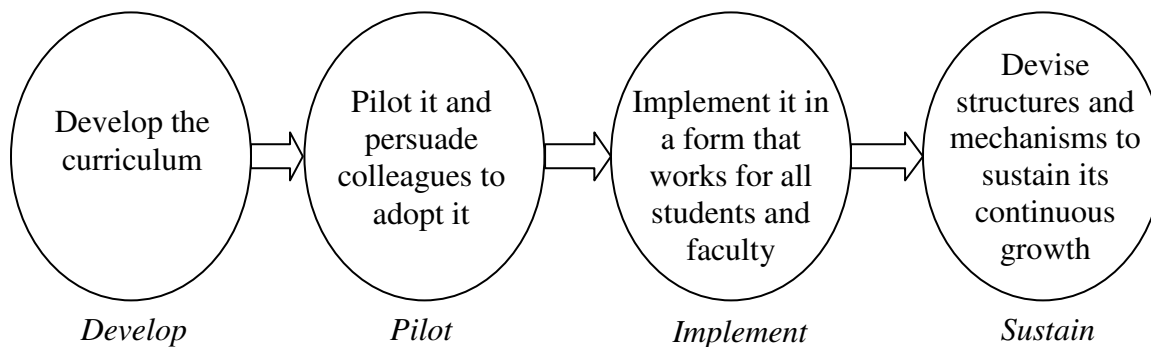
Develop the curriculum

Pilot it and persuade colleagues to adopt it

Implement it in a form that works for all students and faculty

Devise structures and mechanisms to sustain its continuous growth

*Develop*

*Pilot*

*Implement*

*Sustain*